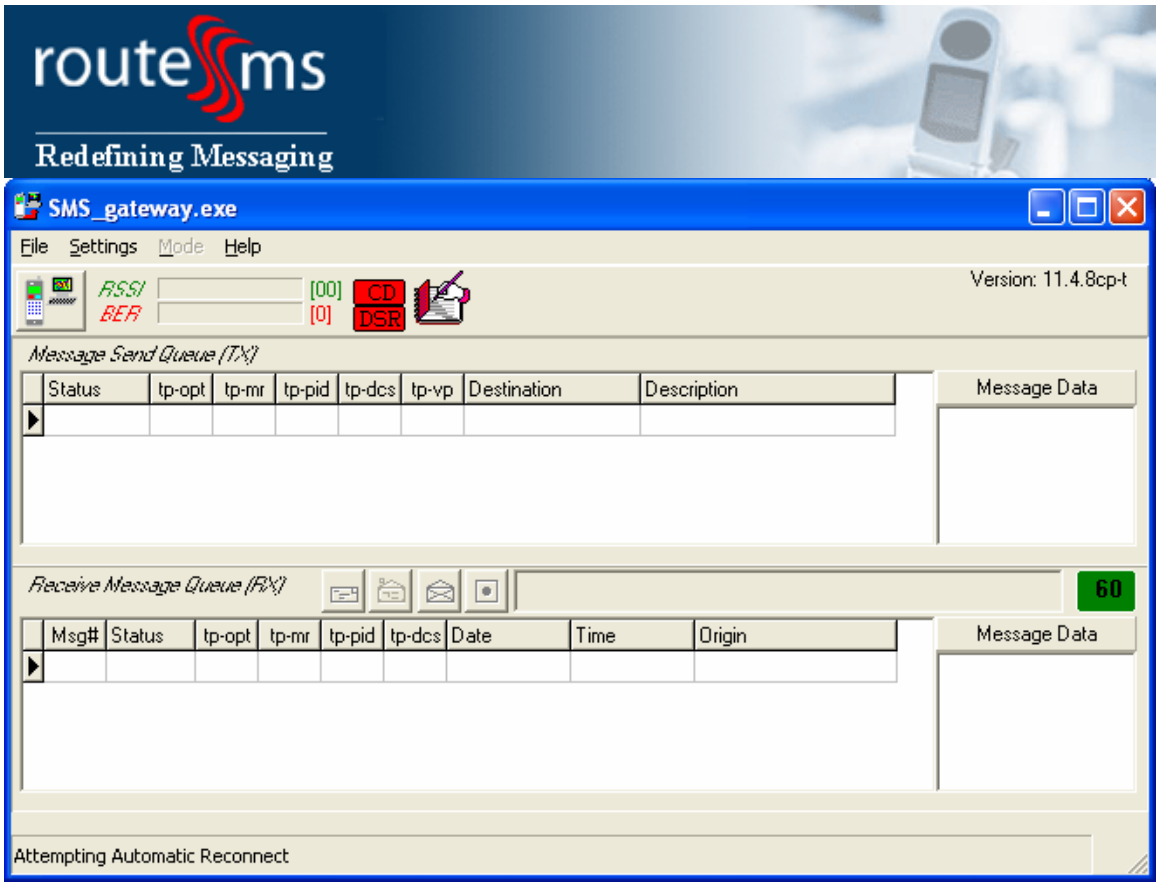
routesms
Redefining Messaging

SMS_gateway.exe

File Settings Mode Help

RSSI [00]
BER [0]
CD
DSR

Version: 11.4.8cp-t

Message Send Queue (TX)

| | Status | tp-opt | tp-mr | tp-pid | tp-dcs | tp-vp | Destination | Description |
|---|---|---|---|---|---|---|---|---|
| ▶ | | | | | | | | |

Message Data

Receive Message Queue (RX)

60

| | Msg# | Status | tp-opt | tp-mr | tp-pid | tp-dcs | Date | Time | Origin |
|---|---|---|---|---|---|---|---|---|---|
| ▶ | | | | | | | | | |

Message Data

Attempting Automatic Reconnect